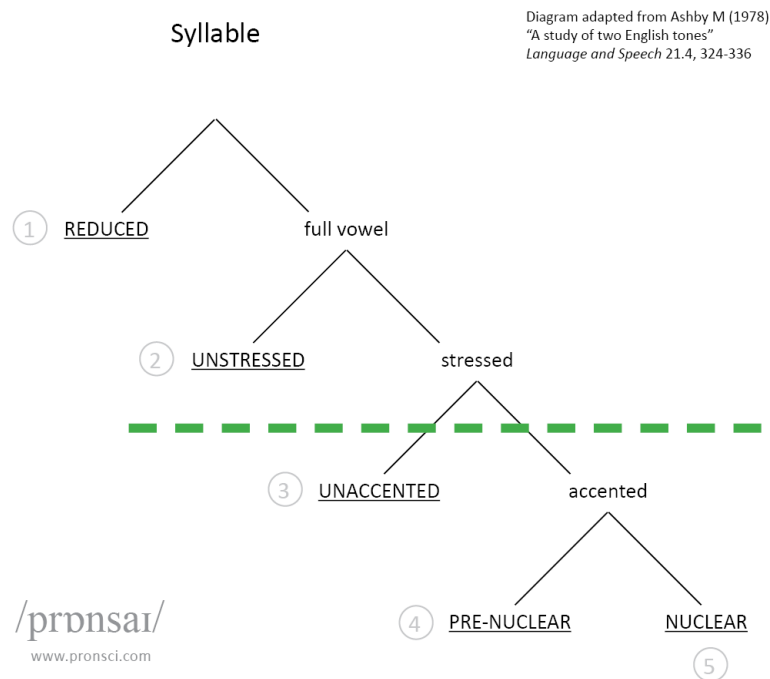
Syllable

Diagram adapted from Ashby M (1978) "A study of two English tones" *Language and Speech* 21.4, 324-336

1 REDUCED

full vowel

2 UNSTRESSED

stressed

3 UNACCENTED

accented

4 PRE-NUCLEAR

NUCLEAR

5

/prɒnsaɪ/
www.pronsci.com